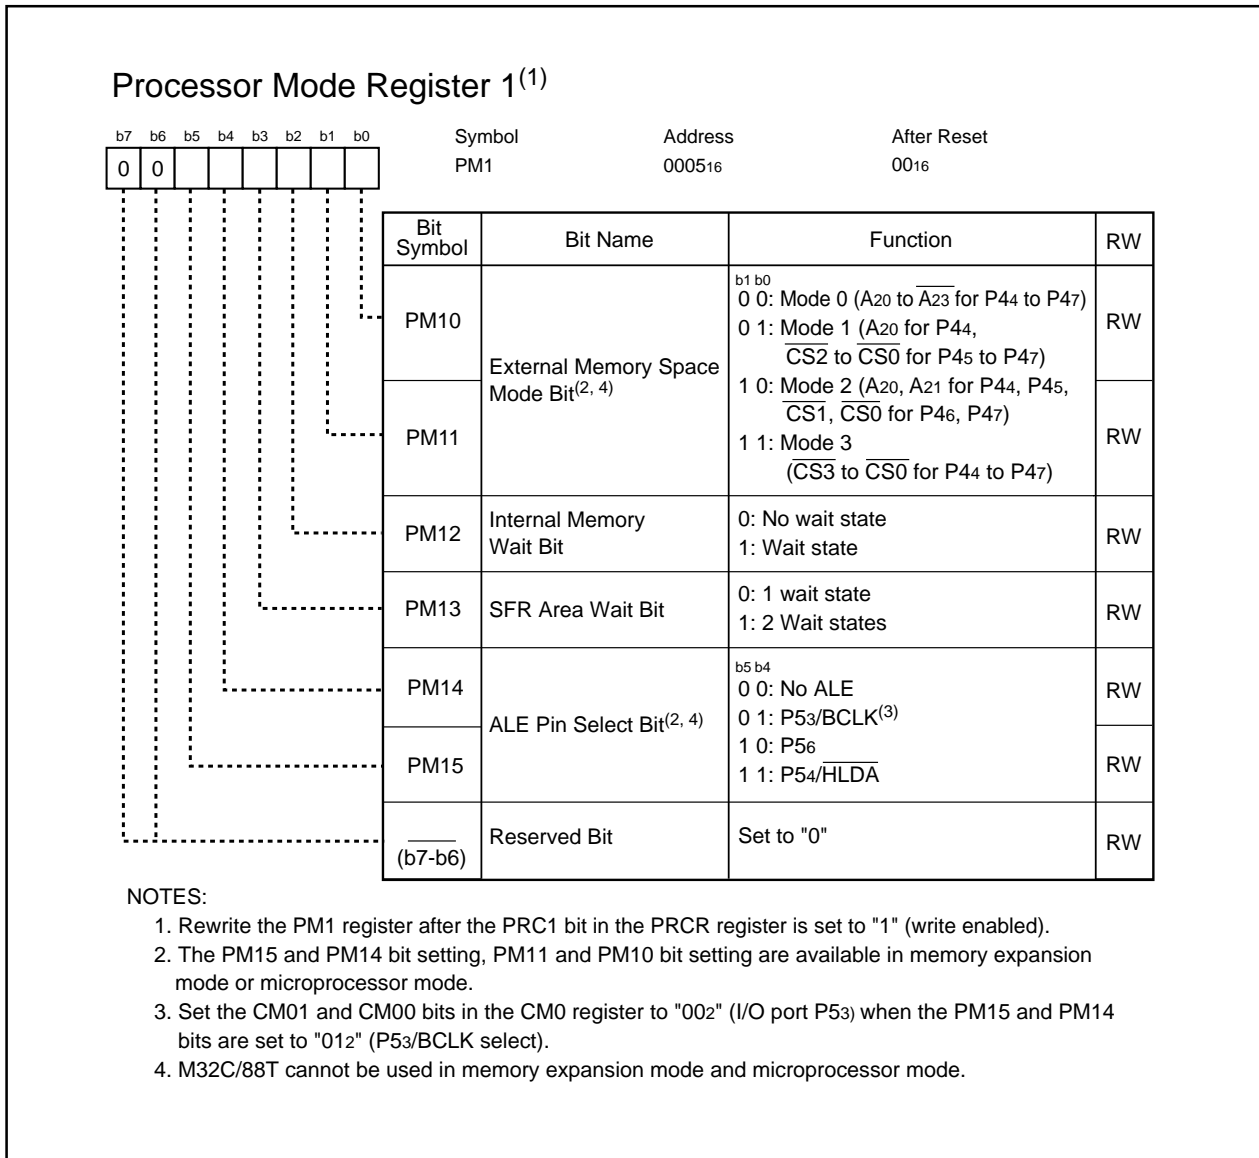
Processor Mode Register 1$^{(1)}$

b7 b6 b5 b4 b3 b2 b1 b0

0 0

Symbol PM1

Address $0005_{16}$

After Reset $00_{16}$

| Bit Symbol | Bit Name | Function | RW |
|---|---|---|---|
| PM10 | External Memory Space Mode Bit$^{(2, 4)}$ | b1 b0<br>0 0: Mode 0 ($A_{20}$ to $\overline{A_{23}}$ for $P4_4$ to $P4_7$)<br>0 1: Mode 1 ($A_{20}$ for $P4_4$, $\overline{CS2}$ to $\overline{CS0}$ for $P4_5$ to $P4_7$) | RW |
| PM11 | | 1 0: Mode 2 ($A_{20}$, $A_{21}$ for $P4_4$, $P4_5$, $\overline{CS1}$, $\overline{CS0}$ for $P4_6$, $P4_7$)<br>1 1: Mode 3 ($\overline{CS3}$ to $\overline{CS0}$ for $P4_4$ to $P4_7$) | RW |
| PM12 | Internal Memory Wait Bit | 0: No wait state<br>1: Wait state | RW |
| PM13 | SFR Area Wait Bit | 0: 1 wait state<br>1: 2 Wait states | RW |
| PM14 | ALE Pin Select Bit$^{(2, 4)}$ | b5 b4<br>0 0: No ALE<br>0 1: $P5_3$/BCLK$^{(3)}$ | RW |
| PM15 | | 1 0: $P5_6$<br>1 1: $P5_4$/$\overline{HLDA}$ | RW |
| (b7-b6) | Reserved Bit | Set to "0" | RW |

NOTES:
1. Rewrite the PM1 register after the PRC1 bit in the PRCR register is set to "1" (write enabled).
2. The PM15 and PM14 bit setting, PM11 and PM10 bit setting are available in memory expansion mode or microprocessor mode.
3. Set the CM01 and CM00 bits in the CM0 register to "$00_2$" (I/O port $P5_3$) when the PM15 and PM14 bits are set to "$01_2$" ($P5_3$/BCLK select).
4. M32C/88T cannot be used in memory expansion mode and microprocessor mode.